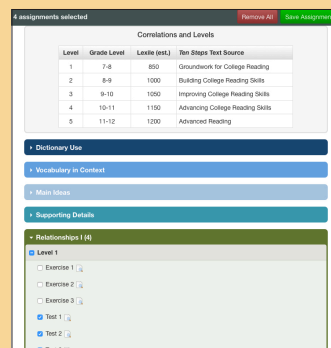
4 assignments selected

Remove All

Save Assignment

Correlations and Levels

| Level | Grade Level | Lexile (est.) | Ten Steps Text Source |
|---|---|---|---|
| 1 | 7-8 | 850 | Groundwork for College Reading |
| 2 | 8-9 | 1000 | Building College Reading Skills |
| 3 | 9-10 | 1050 | Improving College Reading Skills |
| 4 | 10-11 | 1150 | Advancing College Reading Skills |
| 5 | 11-12 | 1200 | Advanced Reading |

Dictionary Use

Vocabulary in Context

Main Ideas

Supporting Details

Relationships I (4)

Level 1

Exercise 1

Exercise 2

Exercise 3

Test 1

Test 2

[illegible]